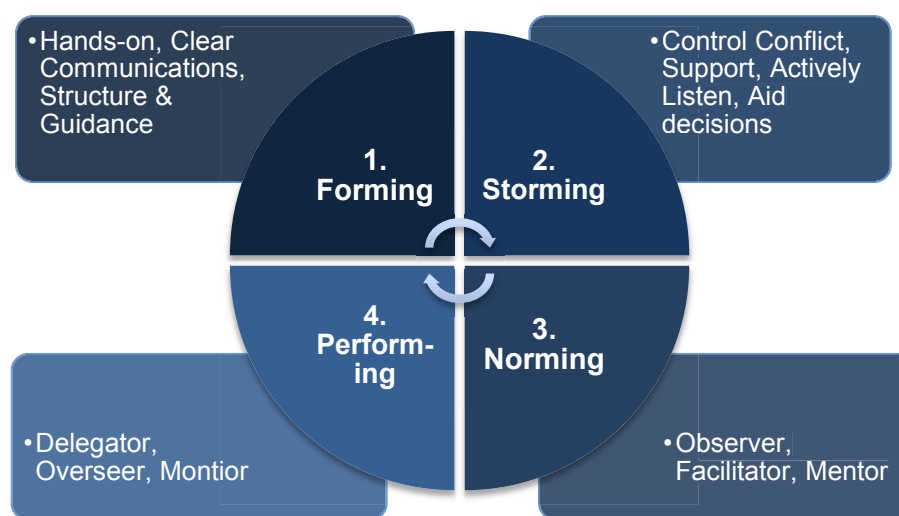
• Hands-on, Clear Communications, Structure & Guidance

• Control Conflict, Support, Actively Listen, Aid decisions

1. Forming

2. Storming

4. Performing

3. Norming

• Delegator, Overseer, Montior

• Observer, Facilitator, Mentor